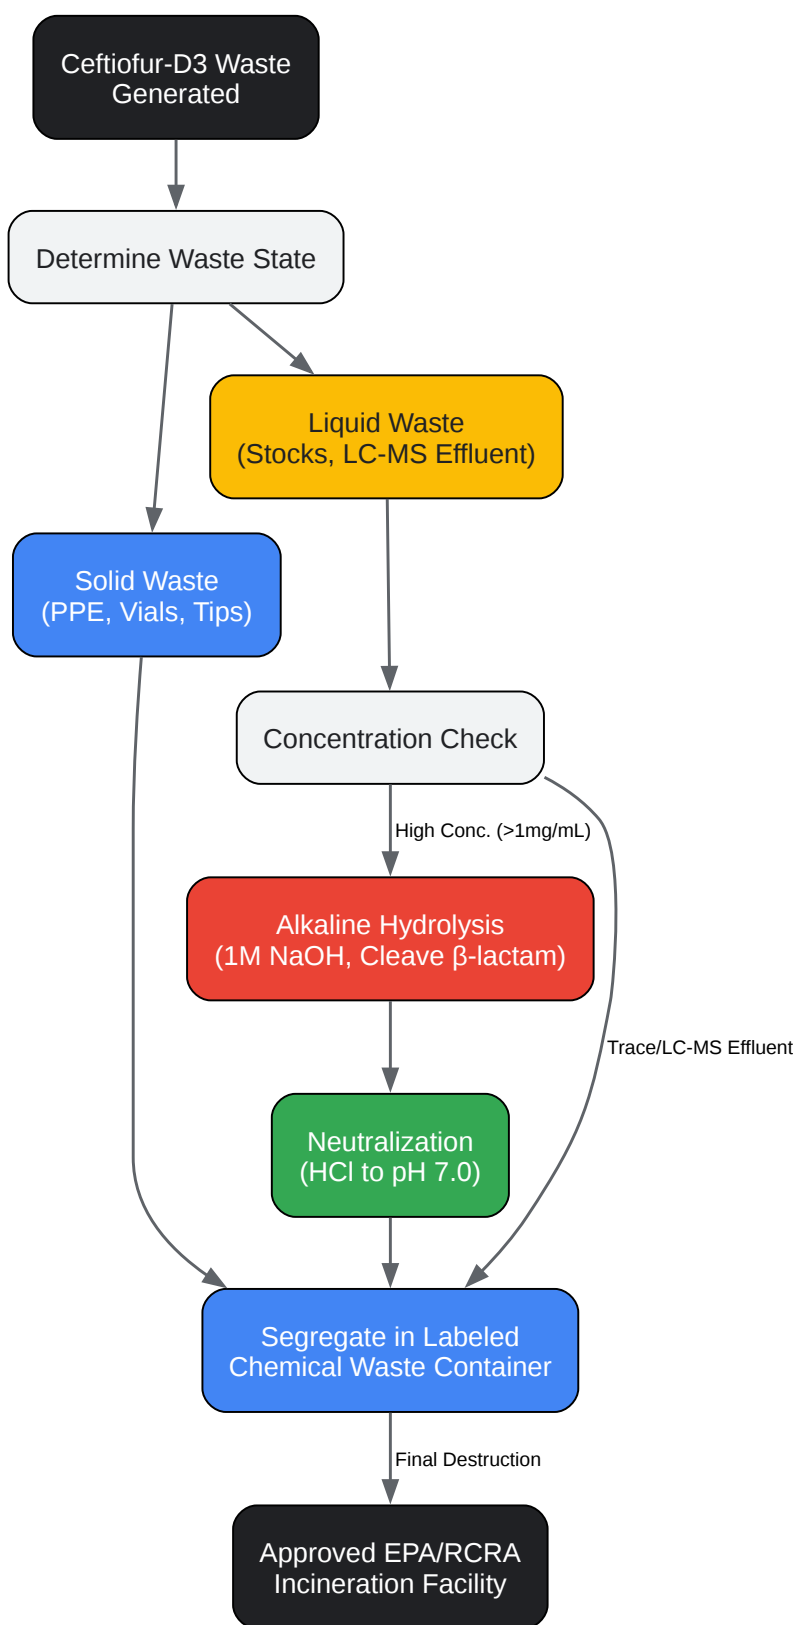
Ceftiofur-D3 Waste Generated

Determine Waste State

Liquid Waste (Stocks, LC-MS Effluent)

Solid Waste (PPE, Vials, Tips)

Concentration Check

High Conc. (>1mg/mL)

Alkaline Hydrolysis (1M NaOH, Cleave β-lactam)

Trace/LC-MS Effluent

Neutralization (HCl to pH 7.0)

Segregate in Labeled Chemical Waste Container

Final Destruction

Approved EPA/RCRA Incineration Facility